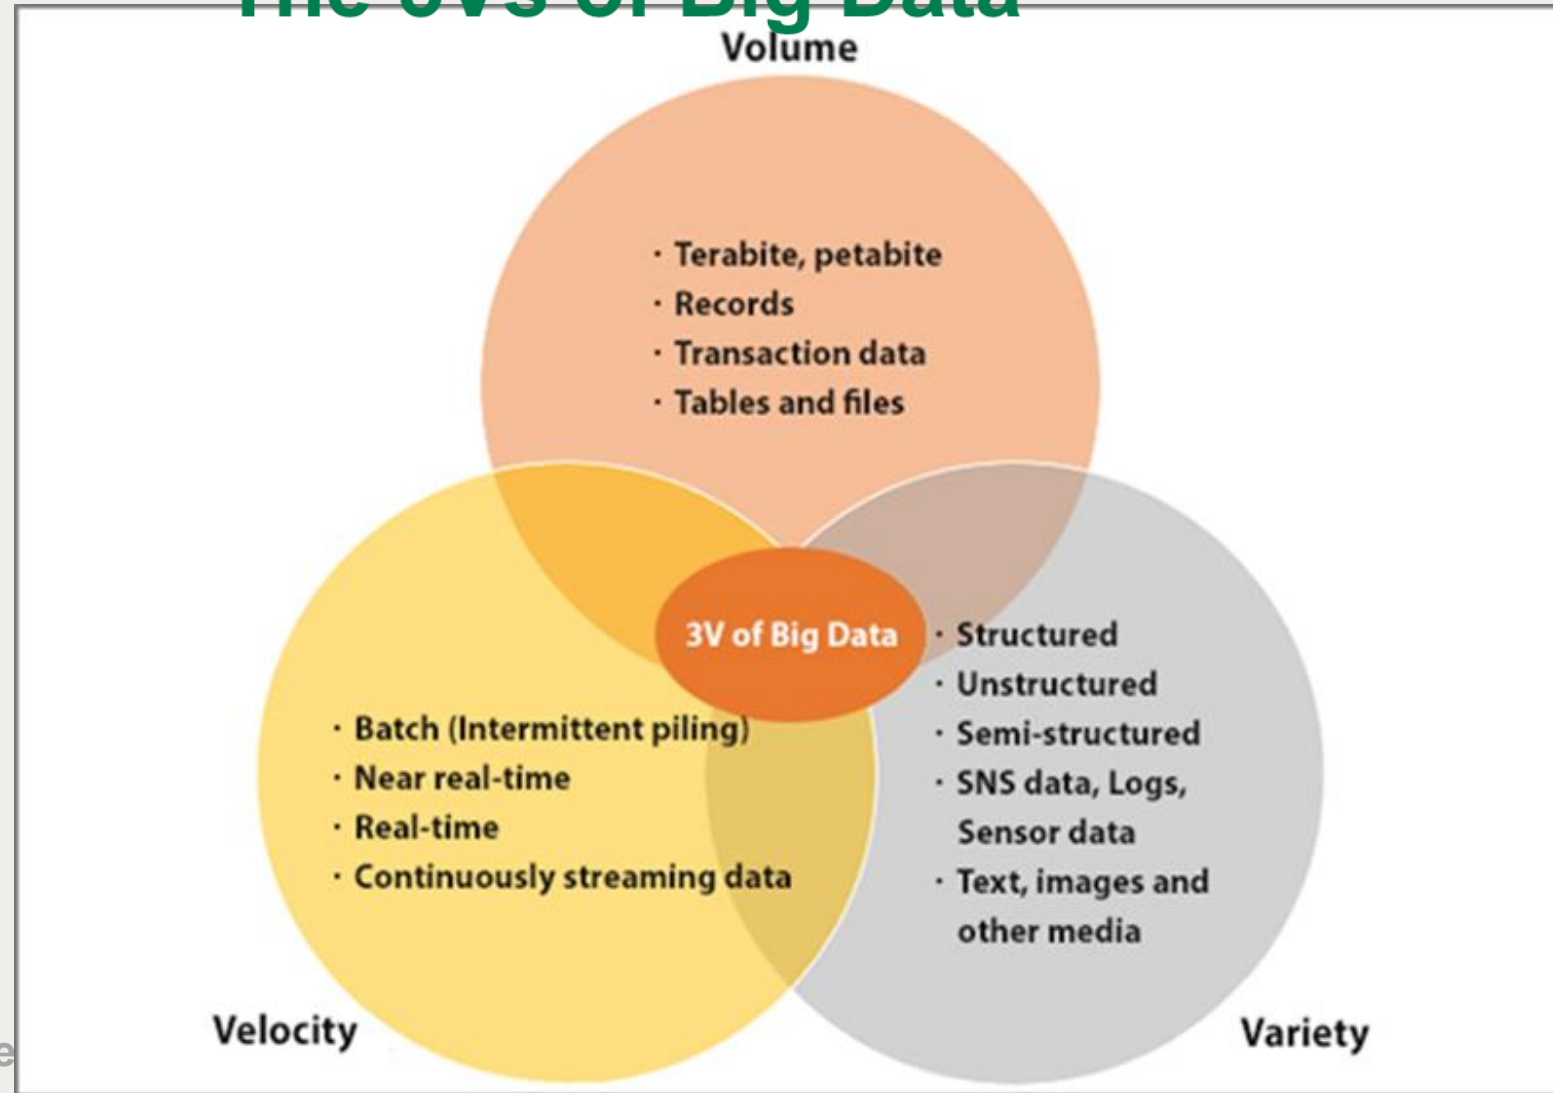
The 3Vs of Big Data

Volume

· Terabite, petabite
· Records
· Transaction data
· Tables and files

3V of Big Data

· Batch (Intermittent piling)
· Near real-time
· Real-time
· Continuously streaming data

· Structured
· Unstructured
· Semi-structured
· SNS data, Logs, Sensor data
· Text, images and other media

Velocity

Variety